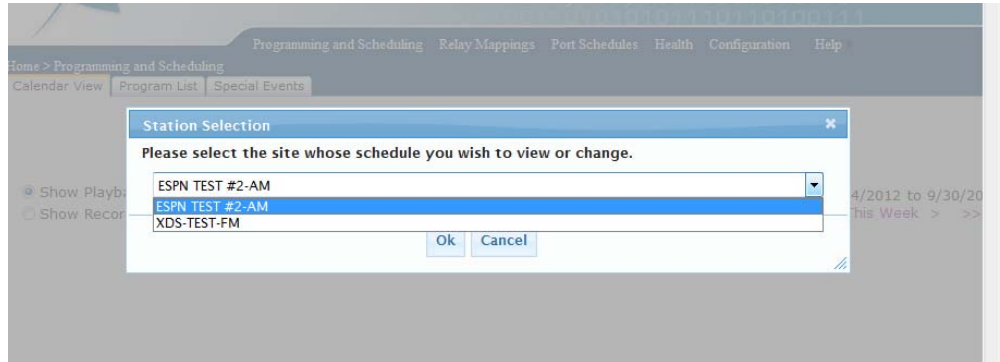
Programming and Scheduling Relay Mappings Port Schedules Health Configuration Help

Home > Programming and Scheduling

Calendar View | Program List | Special Events

Station Selection

×

Please select the site whose schedule you wish to view or change.

ESPN TEST #2-AM

ESPN TEST #2-AM

XDS-TEST-FM

Ok Cancel

Show Playb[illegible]

Show Recor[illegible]

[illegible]4/2012 to 9/30/20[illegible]

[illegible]his Week > >>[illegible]